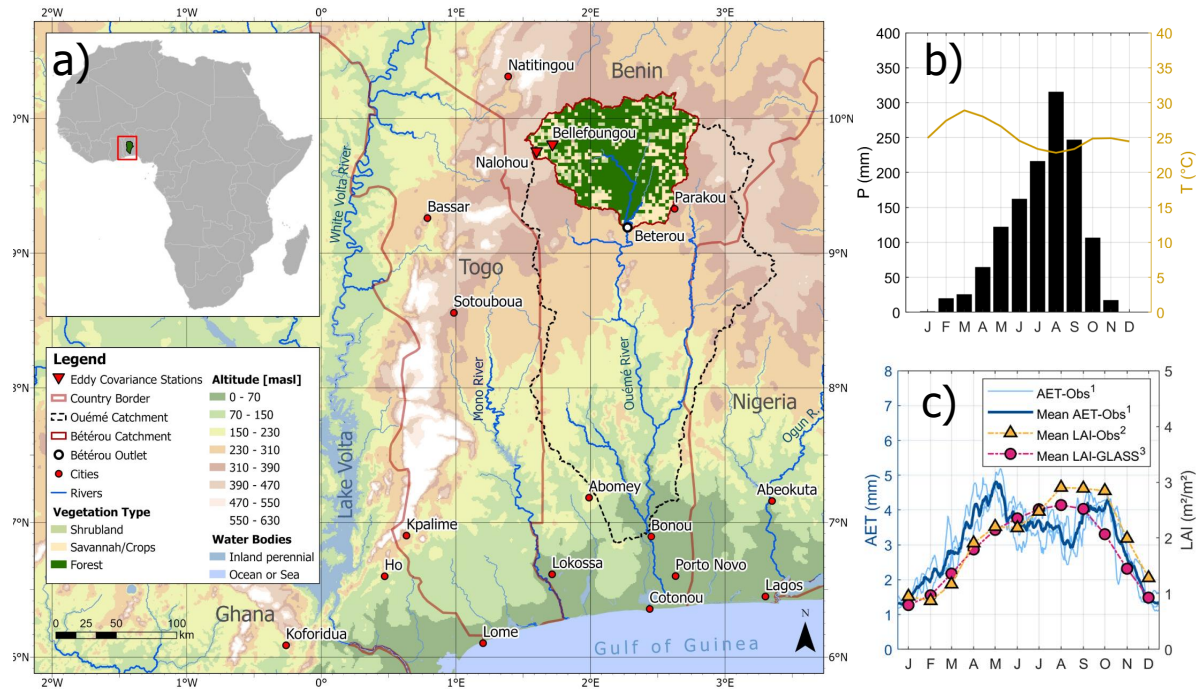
2°W 1°W 0° 1°E 2°E 3°E

a)

Natitingou
Benin
10°N
Bellefoungou
Nalohou
Parakou
Bassar
Beterou
White Volta River
9°N
Togo
Sotouboua
8°N
Mono River
Ouémé River
Nigeria
Ogun R.
Lake Volta
Abomey
Abeokuta
7°N
Kpalime
Bonou
Ho
Lokossa
Porto Novo
Ghana
Lagos
Cotonou
Koforidua
Lome
Gulf of Guinea
6°N
N

Legend
Eddy Covariance Stations
Country Border
Ouémé Catchment
Bétérou Catchment
Bétérou Outlet
Cities
Rivers
Vegetation Type
Shrubland
Savannah/Crops
Forest
Altitude [masl]
0 - 70
70 - 150
150 - 230
230 - 310
310 - 390
390 - 470
470 - 550
550 - 630
Water Bodies
Inland perennial
Ocean or Sea

0 25 50 100 km

b)
P (mm)
T (°C)
400 350 300 250 200 150 100 50 0
40 35 30 25 20 15 10 5 0
J F M A M J J A S O N D

c)
AET-Obs$^1$
Mean AET-Obs$^1$
Mean LAI-Obs$^2$
Mean LAI-GLASS$^3$
AET (mm)
LAI (m²/m²)
8 7 6 5 4 3 2 1 0
5 4 3 2 1 0
J F M A M J J A S O N D